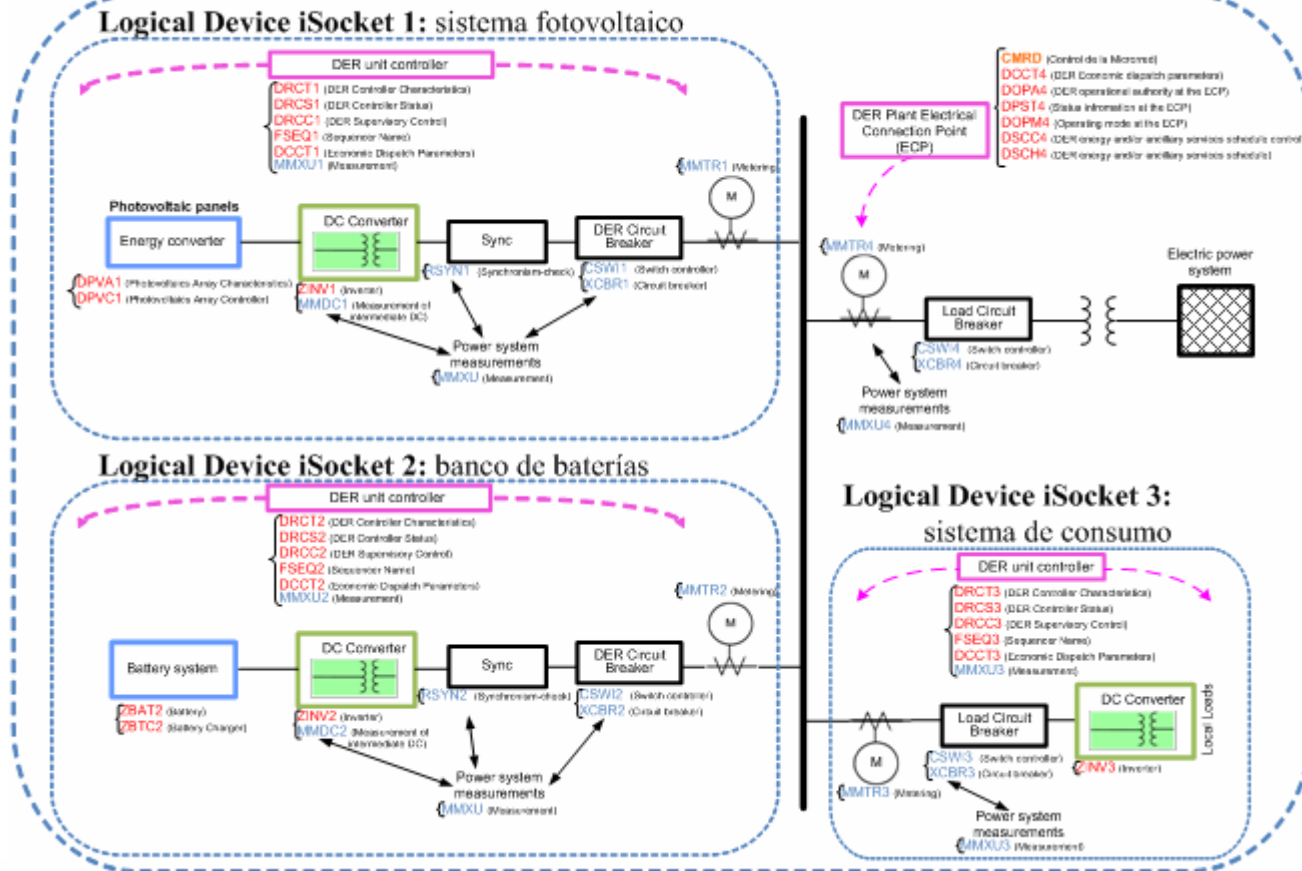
Logical Device iSocket 1: sistema fotovoltaico

DER unit controller
DRCT1 (DER Controller Characteristics)
DRCS1 (DER Controller Status)
DRCC1 (DER Supervisory Control)
FSEQ1 (Sequencer Name)
DCCT1 (Economic Dispatch Parameters)
MMXU1 (Measurement)

MMTR1 (Metering)
M

Photovoltaic panels
Energy converter
DPVA1 (Photovoltaics Array Characteristics)
DPVC1 (Photovoltaics Array Controller)

DC Converter
ZINV1 (Inverter)
MMDC1 (Measurement of intermediate DC)

Sync
RSYN1 (Synchronism-check)

DER Circuit Breaker
CSWI1 (Switch controller)
XCBR1 (Circuit breaker)

Power system measurements
MMXU (Measurement)

DER Plant Electrical Connection Point (ECP)

CMRD (Control de la Microred)
DCCT4 (DER Economic dispatch parameters)
DOPA4 (DER operational authority at the ECP)
DPST4 (Status information at the ECP)
DOPM4 (Operating mode at the ECP)
DSCC4 (DER energy and/or ancillary services schedule control)
DSCH4 (DER energy and/or ancillary services schedule)

MMTR4 (Metering)
M

Electric power system

Load Circuit Breaker
CSWI4 (Switch controller)
XCBR4 (Circuit breaker)

Power system measurements
MMXU4 (Measurement)

Logical Device iSocket 2: banco de baterías

DER unit controller
DRCT2 (DER Controller Characteristics)
DRCS2 (DER Controller Status)
DRCC2 (DER Supervisory Control)
FSEQ2 (Sequencer Name)
DCCT2 (Economic Dispatch Parameters)
MMXU2 (Measurement)

MMTR2 (Metering)
M

Battery system
ZBAT2 (Battery)
ZBTC2 (Battery Charger)

DC Converter
ZINV2 (Inverter)
MMDC2 (Measurement of intermediate DC)

Sync
RSYN2 (Synchronism-check)

DER Circuit Breaker
CSWI2 (Switch controller)
XCBR2 (Circuit breaker)

Power system measurements
MMXU (Measurement)

Logical Device iSocket 3: sistema de consumo

DER unit controller
DRCT3 (DER Controller Characteristics)
DRCS3 (DER Controller Status)
DRCC3 (DER Supervisory Control)
FSEQ3 (Sequencer Name)
DCCT3 (Economic Dispatch Parameters)
MMXU3 (Measurement)

M
MMTR3 (Metering)

Load Circuit Breaker
CSWI3 (Switch controller)
XCBR3 (Circuit breaker)

DC Converter
ZINV3 (Inverter)
Local Loads

Power system measurements
MMXU3 (Measurement)